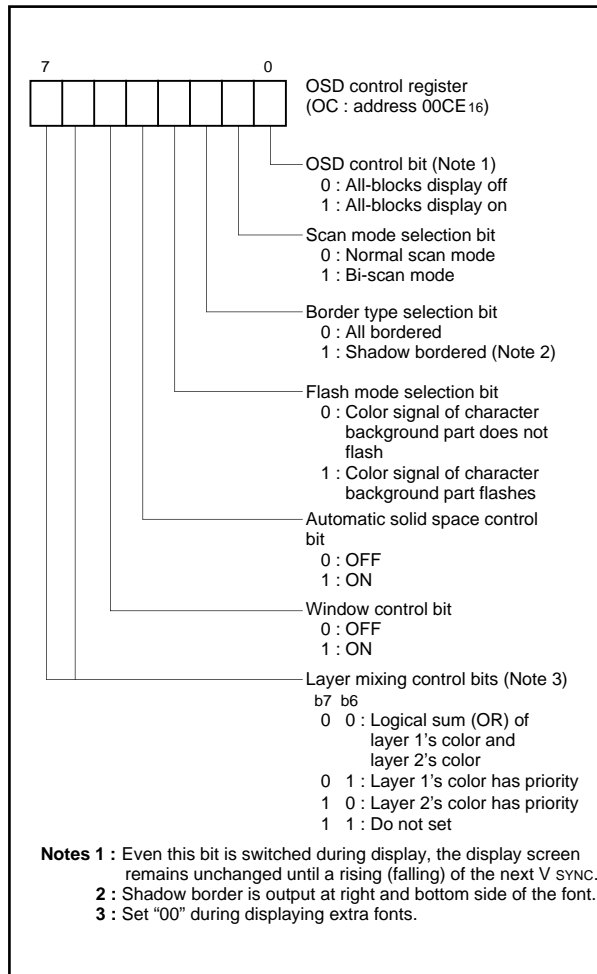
7 0

OSD control register
(OC : address 00CE$_{16}$)

OSD control bit (Note 1)
0 : All-blocks display off
1 : All-blocks display on

Scan mode selection bit
0 : Normal scan mode
1 : Bi-scan mode

Border type selection bit
0 : All bordered
1 : Shadow bordered (Note 2)

Flash mode selection bit
0 : Color signal of character background part does not flash
1 : Color signal of character background part flashes

Automatic solid space control bit
0 : OFF
1 : ON

Window control bit
0 : OFF
1 : ON

Layer mixing control bits (Note 3)
b7 b6
0 0 : Logical sum (OR) of layer 1's color and layer 2's color
0 1 : Layer 1's color has priority
1 0 : Layer 2's color has priority
1 1 : Do not set

Notes 1 : Even this bit is switched during display, the display screen remains unchanged until a rising (falling) of the next V SYNC.
2 : Shadow border is output at right and bottom side of the font.
3 : Set "00" during displaying extra fonts.